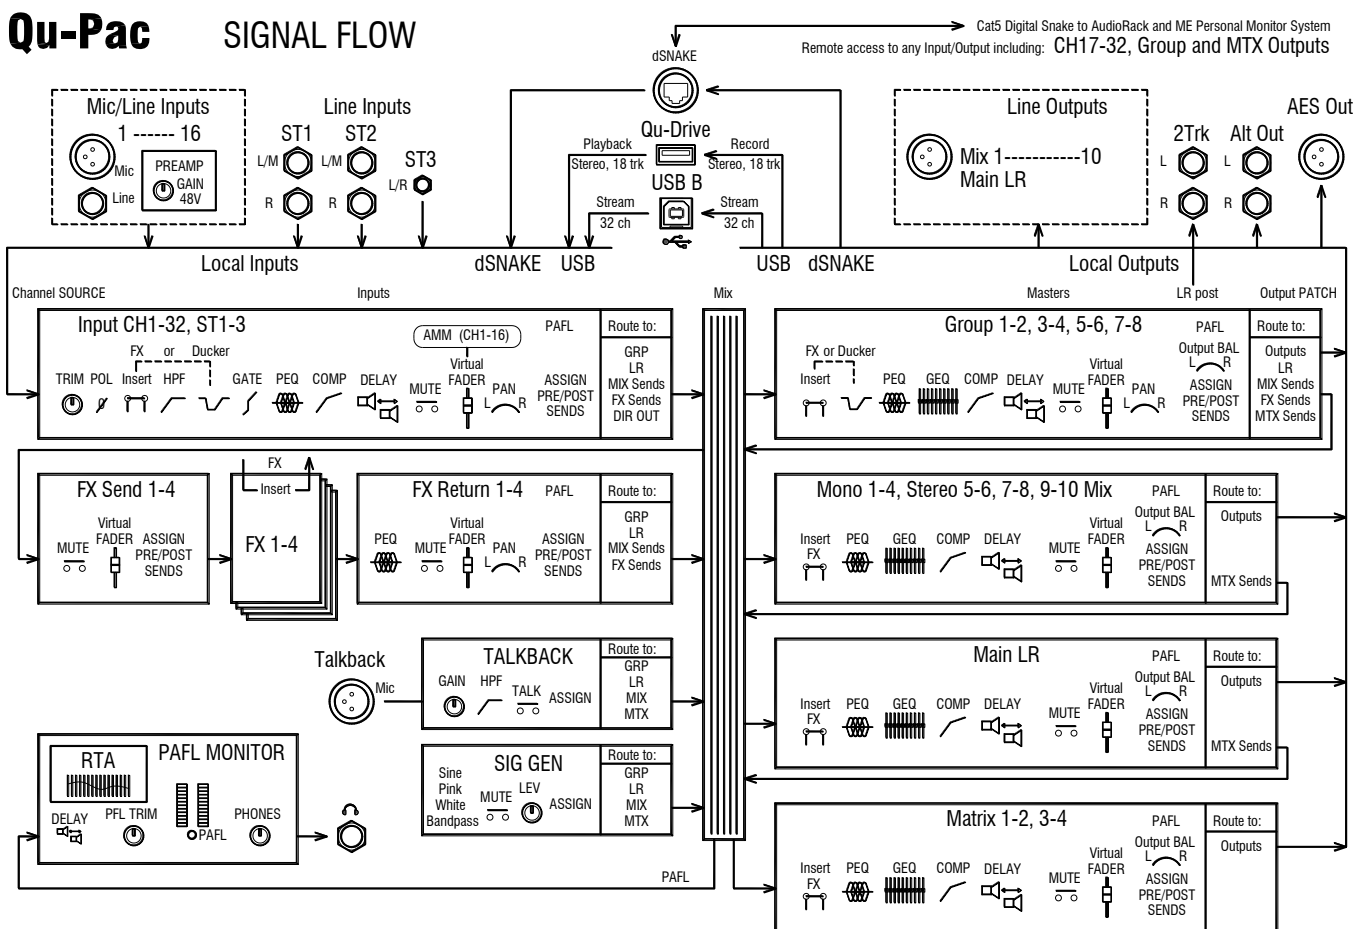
Qu-Pac SIGNAL FLOW

Cat5 Digital Snake to AudioRack and ME Personal Monitor System
Remote access to any Input/Output including: CH17-32, Group and MTX Outputs

dSNAKE

Mic/Line Inputs
1 ------ 16
Mic
Line
PREAMP
GAIN
48V

Line Inputs
ST1 ST2 ST3
L/M L/M L/R
R R

Qu-Drive
Playback
Stereo, 18 trk
Record
Stereo, 18 trk
USB B
Stream
32 ch
Stream
32 ch

Line Outputs
Mix 1-----------10
Main LR

2Trk Alt Out AES Out
L L
R R

Local Inputs dSNAKE USB USB dSNAKE Local Outputs

Channel SOURCE Inputs Mix Masters LR post Output PATCH

Input CH1-32, ST1-3
AMM (CH1-16)
PAFL
FX or Ducker
TRIM POL Insert HPF GATE PEQ COMP DELAY MUTE Virtual FADER PAN L R ASSIGN PRE/POST SENDS
Route to:
GRP
LR
MIX Sends
FX Sends
DIR OUT

Group 1-2, 3-4, 5-6, 7-8
PAFL
FX or Ducker
Insert PEQ GEQ COMP DELAY MUTE Virtual FADER PAN L R Output BAL L R ASSIGN PRE/POST SENDS
Route to:
Outputs
LR
MIX Sends
FX Sends
MTX Sends

FX Send 1-4
MUTE Virtual FADER ASSIGN PRE/POST SENDS

FX
Insert
FX 1-4

FX Return 1-4
PAFL
PEQ MUTE Virtual FADER PAN L R ASSIGN PRE/POST SENDS
Route to:
GRP
LR
MIX Sends
FX Sends

Mono 1-4, Stereo 5-6, 7-8, 9-10 Mix
PAFL
Insert FX PEQ GEQ COMP DELAY MUTE Virtual FADER Output BAL L R ASSIGN PRE/POST SENDS
Route to:
Outputs
MTX Sends

Talkback
Mic
TALKBACK
GAIN HPF TALK ASSIGN
Route to:
GRP
LR
MIX
MTX

Main LR
PAFL
Insert FX PEQ GEQ COMP DELAY MUTE Virtual FADER Output BAL L R ASSIGN PRE/POST SENDS
Route to:
Outputs
MTX Sends

RTA
PAFL MONITOR
DELAY PFL TRIM PAFL PHONES

SIG GEN
Sine
Pink
White
Bandpass
MUTE LEV ASSIGN
Route to:
GRP
LR
MIX
MTX

Matrix 1-2, 3-4
PAFL
Insert FX PEQ GEQ COMP DELAY MUTE Virtual FADER Output BAL L R ASSIGN PRE/POST SENDS
Route to:
Outputs

PAFL